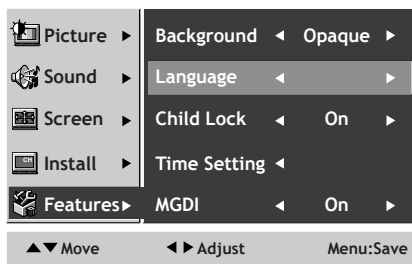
Picture ►
Sound ►
Screen ►
Install ►
Features ►

| Background | ◄ | Opaque | ► |
|---|---|---|---|
| Language | ◄ | | ► |
| Child Lock | ◄ | On | ► |
| Time Setting | ◄ | | |
| MGDI | ◄ | On | ► |

▲▼ Move ◄ ► Adjust Menu:Save